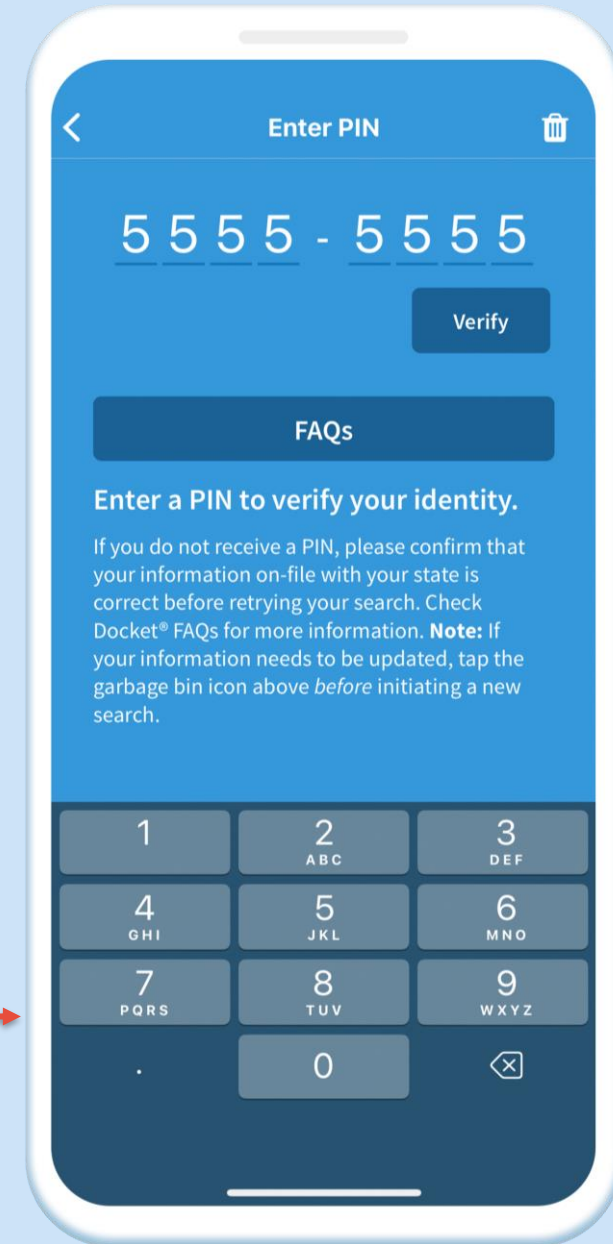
Enter PIN

5555 - 5555

Verify

FAQs

Enter a PIN to verify your identity.

If you do not receive a PIN, please confirm that your information on-file with your state is correct before retrying your search. Check Docket® FAQs for more information. **Note:** If your information needs to be updated, tap the garbage bin icon above *before* initiating a new search.

1
2 ABC
3 DEF
4 GHI
5 JKL
6 MNO
7 PQRS
8 TUV
9 WXYZ
.
0